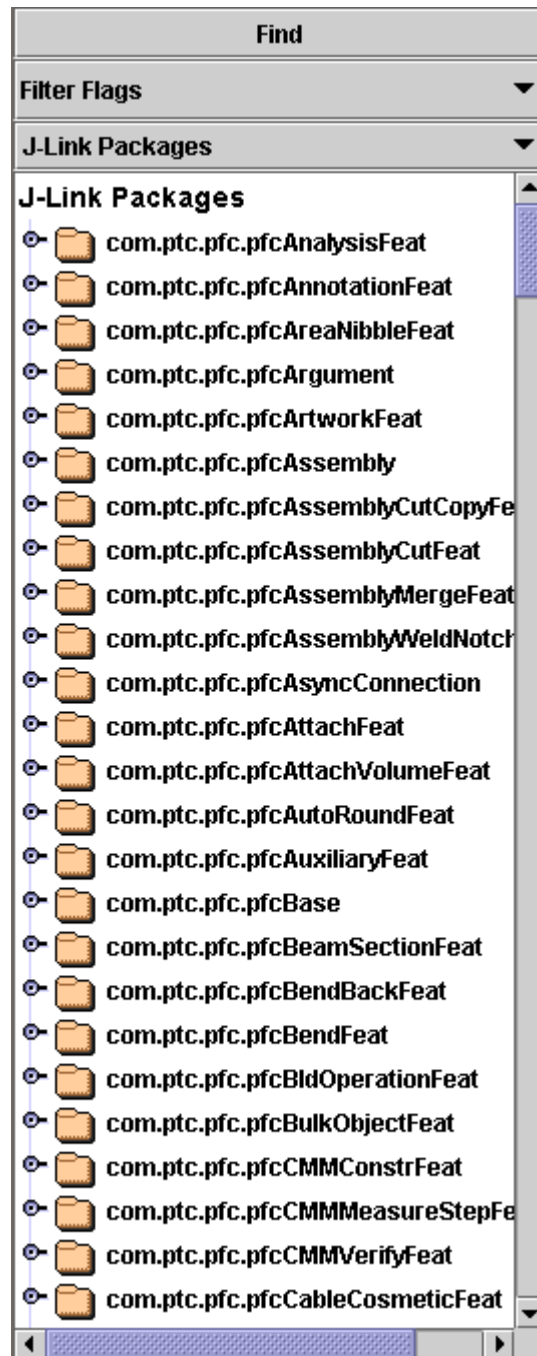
Find

Filter Flags

J-Link Packages

J-Link Packages

com.ptc.pfc.pfcAnalysisFeat
com.ptc.pfc.pfcAnnotationFeat
com.ptc.pfc.pfcAreaNibbleFeat
com.ptc.pfc.pfcArgument
com.ptc.pfc.pfcArtworkFeat
com.ptc.pfc.pfcAssembly
com.ptc.pfc.pfcAssemblyCutCopyFe
com.ptc.pfc.pfcAssemblyCutFeat
com.ptc.pfc.pfcAssemblyMergeFeat
com.ptc.pfc.pfcAssemblyWeldNotch
com.ptc.pfc.pfcAsyncConnection
com.ptc.pfc.pfcAttachFeat
com.ptc.pfc.pfcAttachVolumeFeat
com.ptc.pfc.pfcAutoRoundFeat
com.ptc.pfc.pfcAuxiliaryFeat
com.ptc.pfc.pfcBase
com.ptc.pfc.pfcBeamSectionFeat
com.ptc.pfc.pfcBendBackFeat
com.ptc.pfc.pfcBendFeat
com.ptc.pfc.pfcBldOperationFeat
com.ptc.pfc.pfcBulkObjectFeat
com.ptc.pfc.pfcCMMConstrFeat
com.ptc.pfc.pfcCMMMeasureStepFe
com.ptc.pfc.pfcCMMVerifyFeat
com.ptc.pfc.pfcCableCosmeticFeat